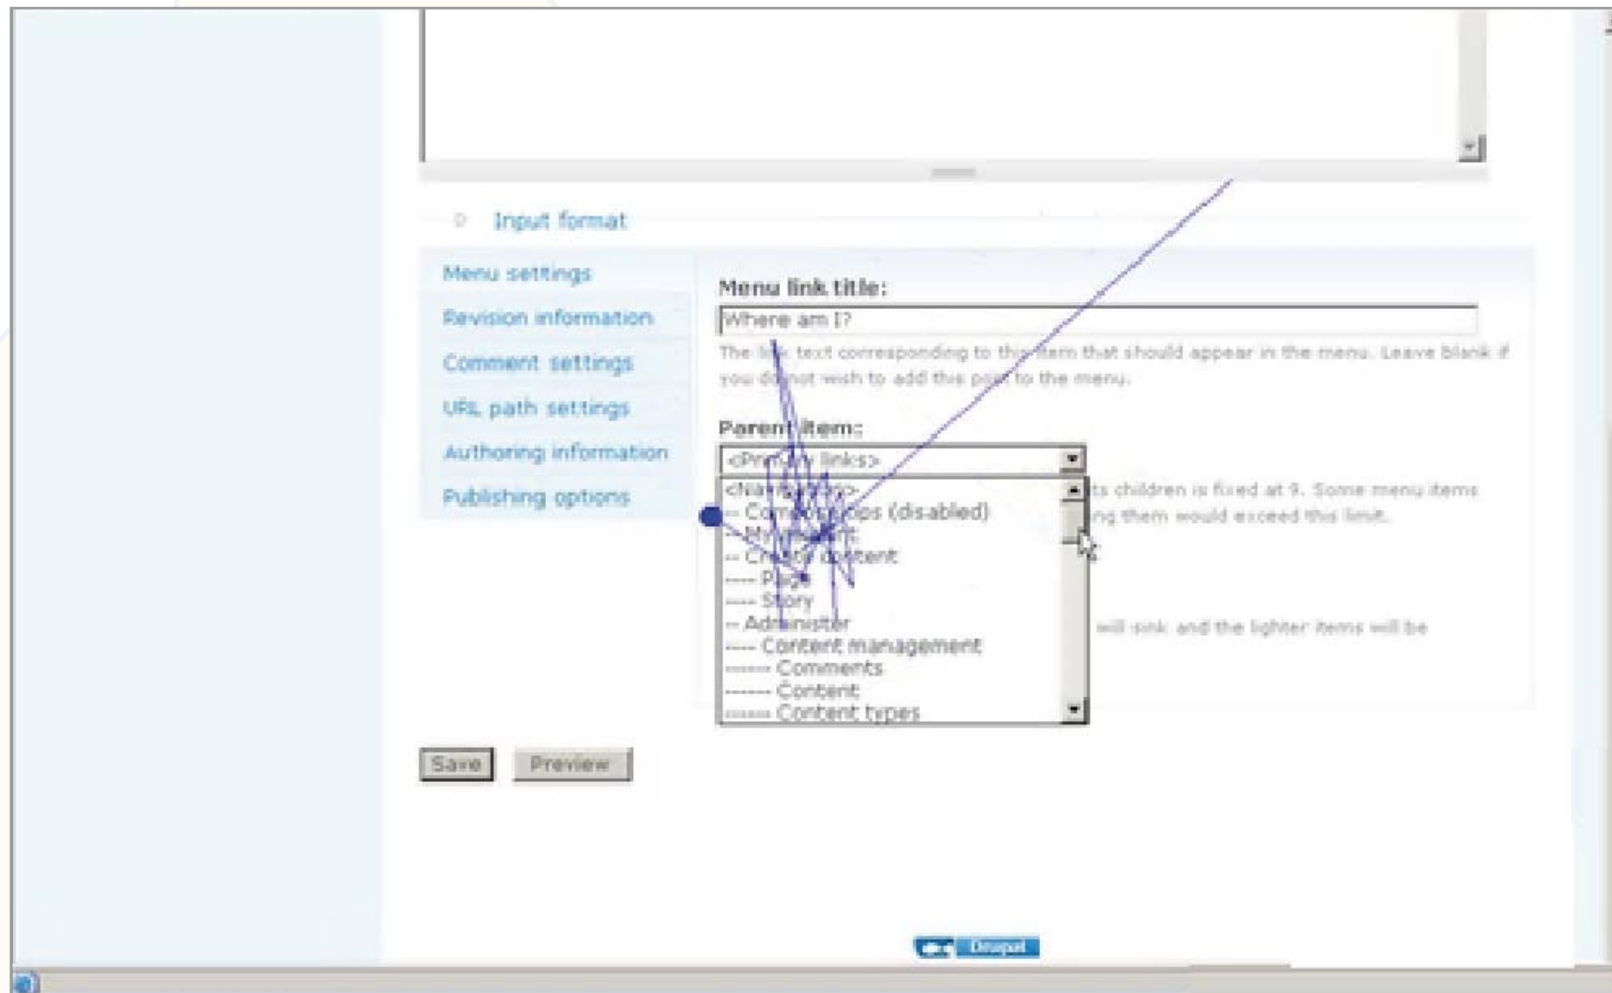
Input format

Menu settings
Revision information
Comment settings
URL path settings
Authoring information
Publishing options

Menu link title:
Where am I?
The link text corresponding to this item that should appear in the menu. Leave blank if you do not wish to add this post to the menu.

Parent item:
<Primary links>
<Navigation>
-- Comment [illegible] (disabled)
-- My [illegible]
-- Create content
---- Page
---- Story
-- Administer
---- Content management
------ Comments
------ Content
------ Content types

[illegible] its children is fixed at 9. Some menu items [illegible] them would exceed this limit.

will sink and the lighter items will be

Save Preview

Drupal